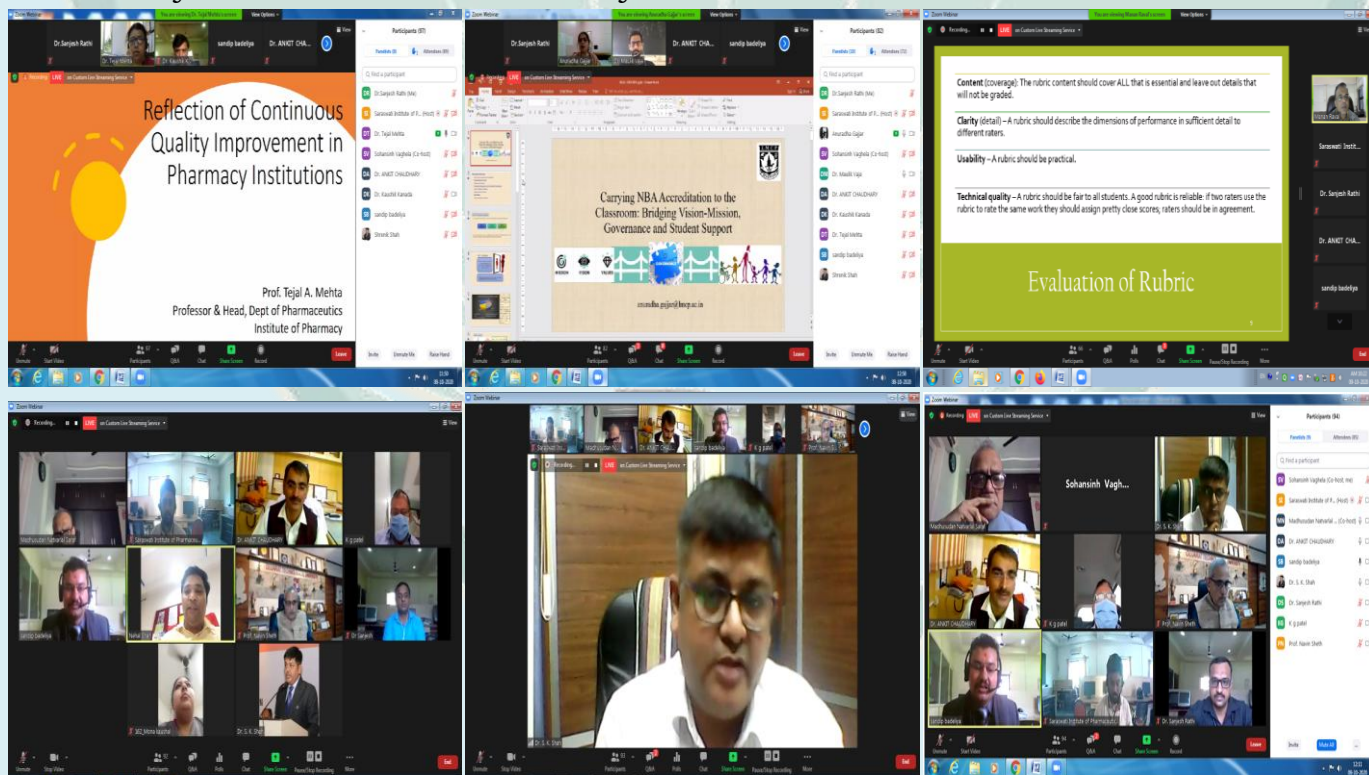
Zoom Webinar
You are viewing Dr. Tejal Mehta's screen
View Options
Dr.Sanjesh Rathi
Dr. Tejal Mehta
Dr. Kaushik K
sandip badeliya
Recording
LIVE
on Custom Live Streaming Service

Reflection of Continuous Quality Improvement in Pharmacy Institutions

Prof. Tejal A. Mehta
Professor & Head, Dept of Pharmaceutics
Institute of Pharmacy

Participants (87)
Panelists (8)
Attendees (80)
Find a participant
Dr.Sanjesh Rathi (Me)
Saraswati Institute of P... (Host)
Dr. Tejal Mehta
Sohansinh Vaghela (Co-host)
Dr. ANKIT CHAUDHARY
Dr. Kaushik Kanada
sandip badeliya
Shrenik Shah
Invite
Unmute Me
Raise Hand
Unmute
Start Video
Participants
Q&A
Chat
Share Screen
Record
Leave

Zoom Webinar
You are viewing Anuradha Gajjar's screen
View Options
Dr.Sanjesh Rathi
Anuradha Gajjar
Dr. ANKIT CHA...
sandip badeliya
Participants (82)
Panelists (11)
Attendees (71)
Find a participant
Dr.Sanjesh Rathi (Me)
Saraswati Institute of P... (Host)
Anuradha Gajjar
Sohansinh Vaghela (Co-host)
Dr. Mauliti Vaja
Dr. ANKIT CHAUDHARY
Dr. Kaushik Kanada
Dr. Tejal Mehta
sandip badeliya
Shrenik Shah

Carrying NBA Accreditation to the Classroom: Bridging Vision-Mission, Governance and Student Support

MISSION
VISION
VALUES
GOVERNANCE

anuradha.gajjar@bnsp.ac.in

Invite
Unmute Me
Raise Hand
Leave

Zoom Webinar
You are viewing Mauni Desai's screen
View Options
Recording
LIVE
on Custom Live Streaming Service

Content (coverage): The rubric content should cover ALL that is essential and leave out details that will not be graded.

Clarity (detail) – A rubric should describe the dimensions of performance in sufficient detail to different raters.

Usability – A rubric should be practical.

Technical quality – A rubric should be fair to all students. A good rubric is reliable: if two raters use the rubric to rate the same work they should assign pretty close scores; raters should be in agreement.

Evaluation of Rubric

Saraswati Instit...
Dr. Sanjesh Rathi
Dr. ANKIT CHA...
sandip badeliya
Unmute
Start Video
Participants
Q&A
Polls
Chat
Share Screen
Pause/Stop Recording
More
End

Zoom Webinar
Recording...
LIVE
on Custom Live Streaming Service
View
Madhusudan Naharlal Saraf
Saraswati Institute of Pharmaceutic
Dr. ANKIT CHAUDHARY
K g patel
sandip badeliya
Nehal Shah
Prof. Navin Sheth
Dr. Sanjesh
AO_Mona Vaishal
Dr. S. K. Shah
Unmute
Stop Video
Participants
Q&A
Polls
Chat
Share Screen
Pause/Stop Recording
More
End

Zoom Webinar
Saraswati Ins...
Host (Jadhav)
Dr. ANKIT CHA...
sandip badeliya
K g patel
Prof. Navin S...
Recording...
LIVE
on Custom Live Streaming Service
Dr. S. K. Shah
Unmute
Stop Video
Participants
Q&A
Polls
Chat
Share Screen
Pause/Stop Recording
More
End

Zoom Webinar
Recording
LIVE
on Custom Live Streaming Service
View
Madhusudan Naharlal Saraf
Sohansinh Vagh...
Dr. S. K. Shah
Dr. ANKIT CHAUDHARY
K g patel
Prof. Navin Sheth
sandip badeliya
Saraswati Institute of Pharmaceutic
Dr. Sanjesh Rathi
Participants (94)
Panelists (9)
Attendees (85)
Find a participant
Sohansinh Vaghela (Co-host, me)
Saraswati Institute of P... (Host)
Madhusudan Naharlal ... (Co-host)
Dr. ANKIT CHAUDHARY
sandip badeliya
Dr. S. K. Shah
Dr. Sanjesh Rathi
K g patel
Prof. Navin Sheth
Invite
Mute All
Unmute
Start Video
Participants
Q&A
Chat
Share Screen
Record
Leave